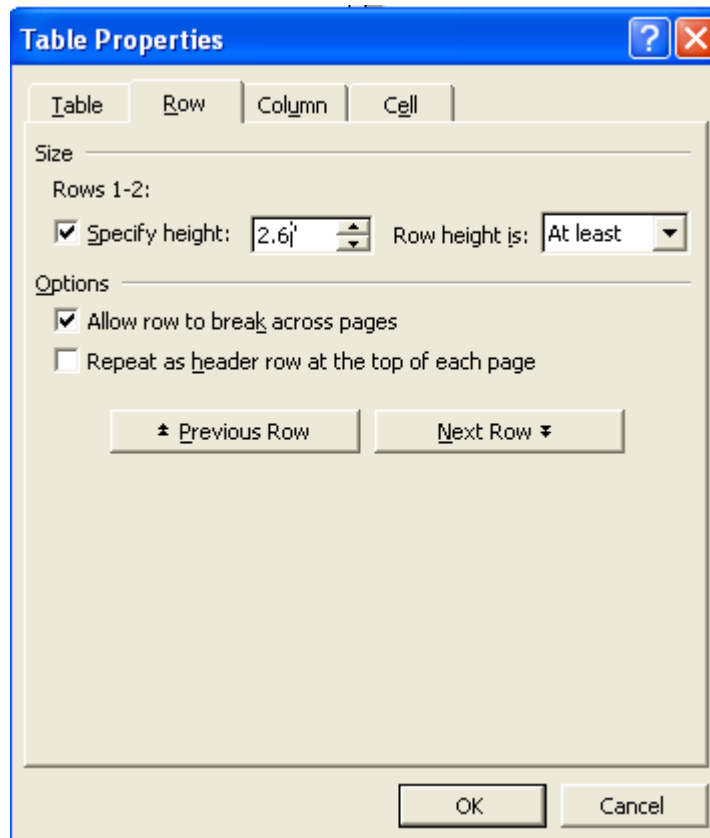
Table Properties

Table
Row
Column
Cell

Size
Rows 1-2:
Specify height: 2.6"
Row height is: At least

Options
Allow row to break across pages
Repeat as header row at the top of each page

Previous Row
Next Row

OK
Cancel